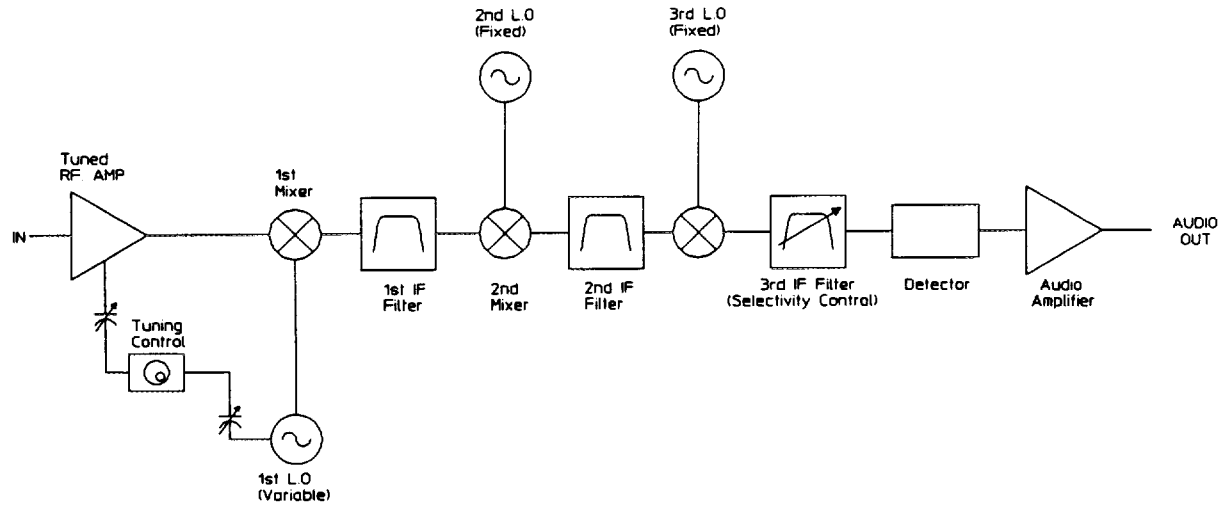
2nd L.O
(Fixed)

3rd L.O
(Fixed)

Tuned
RF AMP

1st
Mixer

IN

AUDIO
OUT

1st IF
Filter

2nd
Mixer

2nd IF
Filter

3rd IF Filter
(Selectivity Control)

Detector

Audio
Amplifier

Tuning
Control

1st L.O
(Variable)